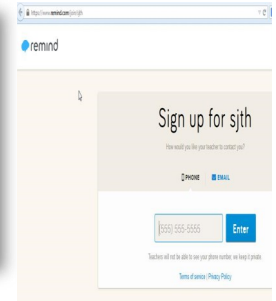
https://www.remind.com/join/sjth

remind

Sign up for sjth

How would you like your teacher to contact you?

PHONE EMAIL

(555) 555-5555

Enter

Teachers will not be able to see your phone number, we keep it private.

Terms of service | Privacy Policy